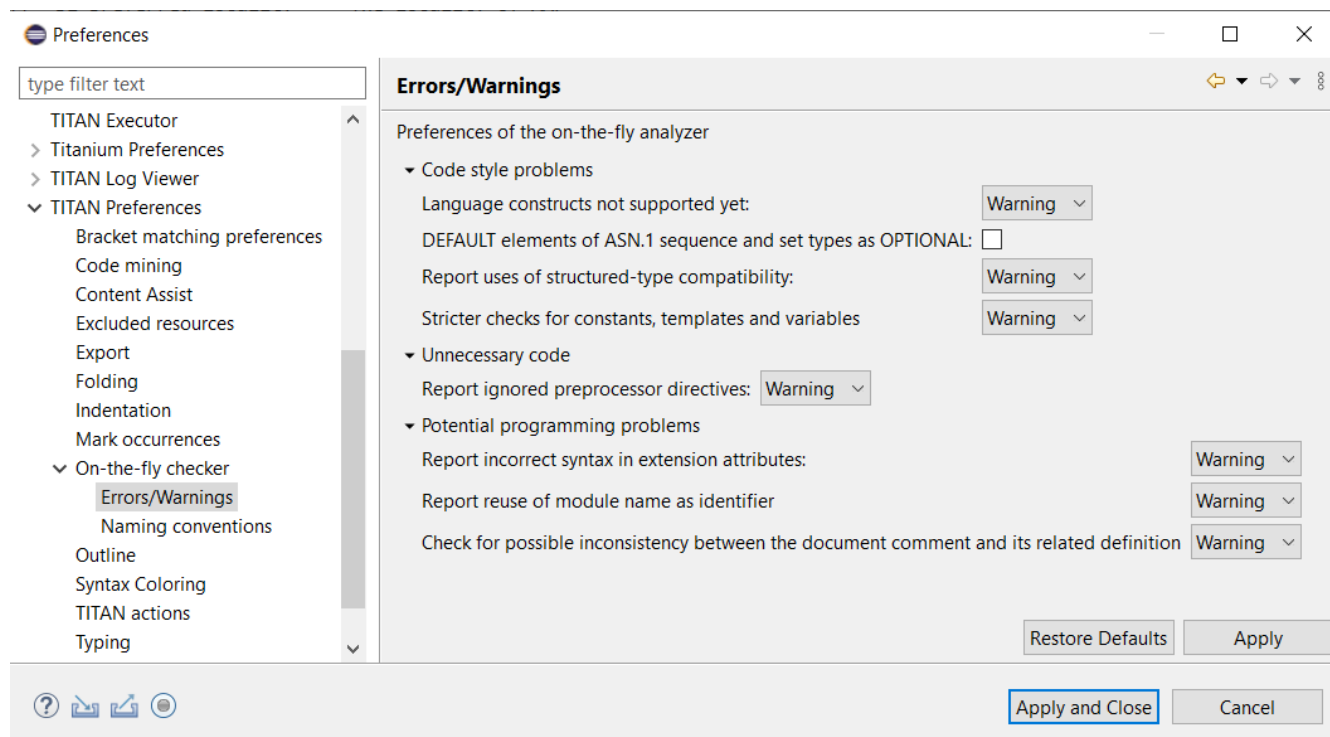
Preferences

type filter text

TITAN Executor
Titanium Preferences
TITAN Log Viewer
TITAN Preferences
Bracket matching preferences
Code mining
Content Assist
Excluded resources
Export
Folding
Indentation
Mark occurrences
On-the-fly checker
Errors/Warnings
Naming conventions
Outline
Syntax Coloring
TITAN actions
Typing

Errors/Warnings

Preferences of the on-the-fly analyzer

Code style problems
Language constructs not supported yet: Warning
DEFAULT elements of ASN.1 sequence and set types as OPTIONAL:
Report uses of structured-type compatibility: Warning
Stricter checks for constants, templates and variables Warning

Unnecessary code
Report ignored preprocessor directives: Warning

Potential programming problems
Report incorrect syntax in extension attributes: Warning
Report reuse of module name as identifier Warning
Check for possible inconsistency between the document comment and its related definition Warning

Restore Defaults
Apply

Apply and Close
Cancel